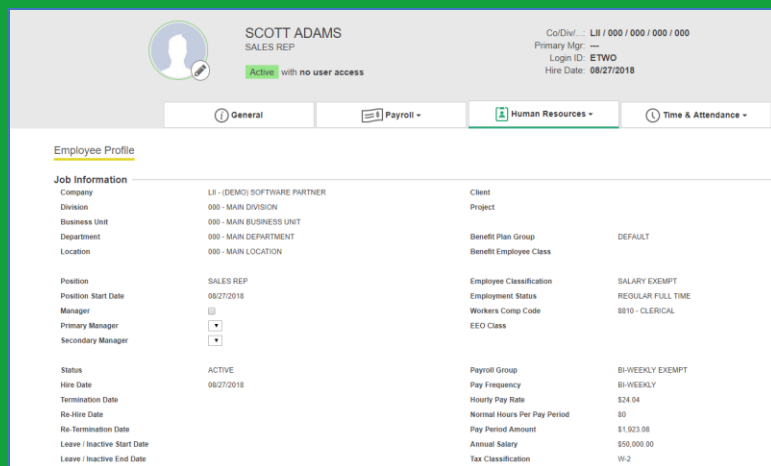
SCOTT ADAMS
SALES REP
Active with no user access

Co/Div/...: LII / 000 / 000 / 000 / 000
Primary Mgr: ---
Login ID: ETWO
Hire Date: 08/27/2018

General
Payroll
Human Resources
Time & Attendance

Employee Profile

Job Information

| | | | |
|---|---|---|---|
| Company | LII - (DEMO) SOFTWARE PARTNER | Client | |
| Division | 000 - MAIN DIVISION | Project | |
| Business Unit | 000 - MAIN BUSINESS UNIT | | |
| Department | 000 - MAIN DEPARTMENT | Benefit Plan Group | DEFAULT |
| Location | 000 - MAIN LOCATION | Benefit Employee Class | |
| Position | SALES REP | Employee Classification | SALARY EXEMPT |
| Position Start Date | 08/27/2018 | Employment Status | REGULAR FULL TIME |
| Manager | | Workers Comp Code | 8810 - CLERICAL |
| Primary Manager | | EEO Class | |
| Secondary Manager | | | |
| Status | ACTIVE | Payroll Group | BI-WEEKLY EXEMPT |
| Hire Date | 08/27/2018 | Pay Frequency | BI-WEEKLY |
| Termination Date | | Hourly Pay Rate | $24.04 |
| Re-Hire Date | | Normal Hours Per Pay Period | 80 |
| Re-Termination Date | | Pay Period Amount | $1,923.08 |
| Leave / Inactive Start Date | | Annual Salary | $50,000.00 |
| Leave / Inactive End Date | | Tax Classification | W-2 |